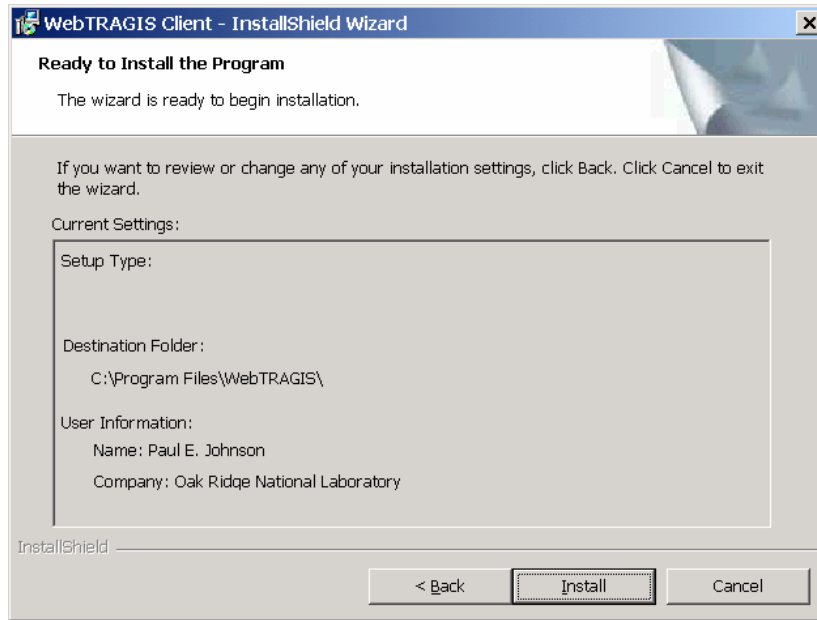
WebTRAGIS Client - InstallShield Wizard

Ready to Install the Program

The wizard is ready to begin installation.

If you want to review or change any of your installation settings, click Back. Click Cancel to exit the wizard.

Current Settings:

Setup Type:

Destination Folder:

C:\Program Files\WebTRAGIS\

User Information:

Name: Paul E. Johnson

Company: Oak Ridge National Laboratory

InstallShield

< Back

Install

Cancel